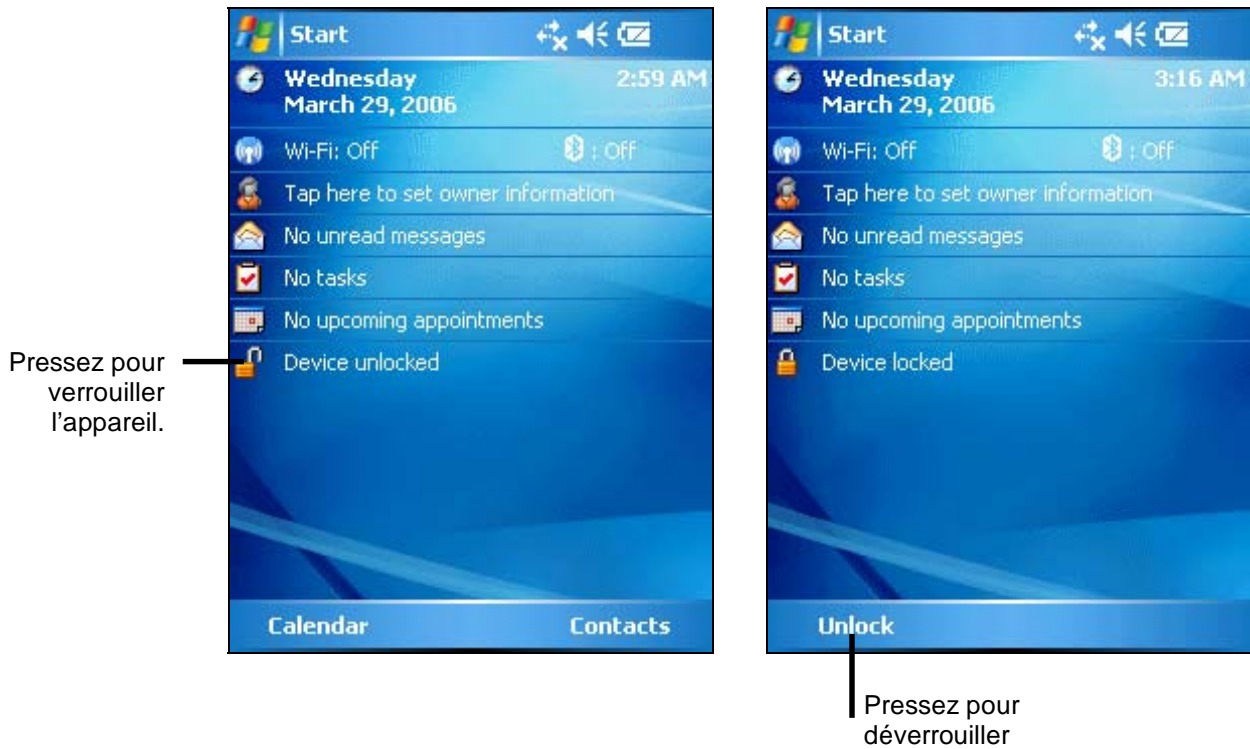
Start

Wednesday
March 29, 2006

2:59 AM

Wi-Fi: Off

: Off

Tap here to set owner information

No unread messages

No tasks

No upcoming appointments

Device unlocked

Calendar

Contacts

Pressez pour verrouiller l'appareil.

Start

Wednesday
March 29, 2006

3:16 AM

Wi-Fi: Off

: Off

Tap here to set owner information

No unread messages

No tasks

No upcoming appointments

Device locked

Unlock

Pressez pour déverrouiller